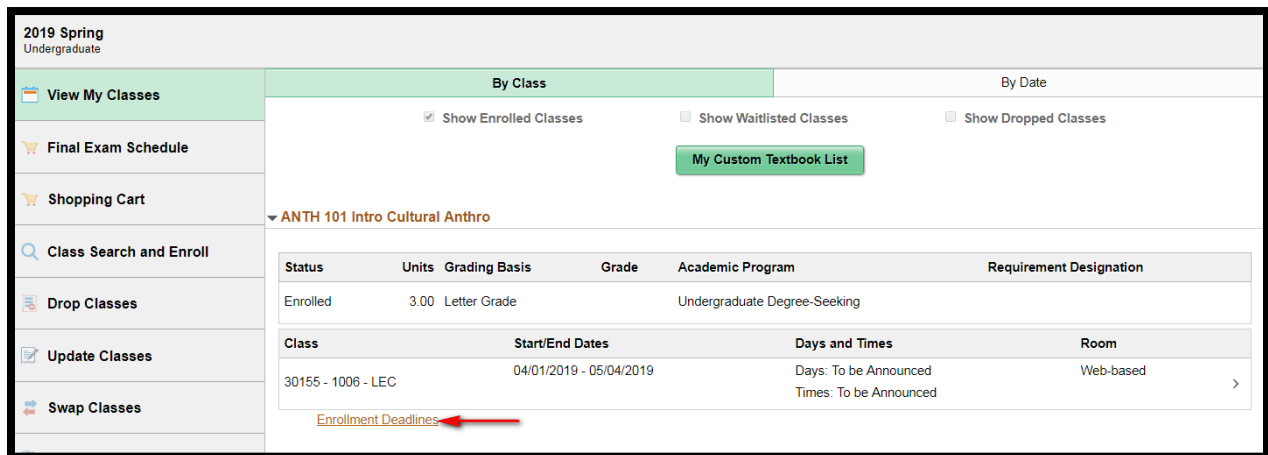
2019 Spring
Undergraduate

View My Classes

Final Exam Schedule

Shopping Cart

Class Search and Enroll

Drop Classes

Update Classes

Swap Classes

By Class

By Date

Show Enrolled Classes

Show Waitlisted Classes

Show Dropped Classes

My Custom Textbook List

ANTH 101 Intro Cultural Anthro

| Status | Units | Grading Basis | Grade | Academic Program | Requirement Designation |
|---|---|---|---|---|---|
| Enrolled | 3.00 | Letter Grade | | Undergraduate Degree-Seeking | |

| Class | Start/End Dates | Days and Times | Room |
|---|---|---|---|
| 30155 - 1006 - LEC | 04/01/2019 - 05/04/2019 | Days: To be Announced Times: To be Announced | Web-based |

Enrollment Deadlines